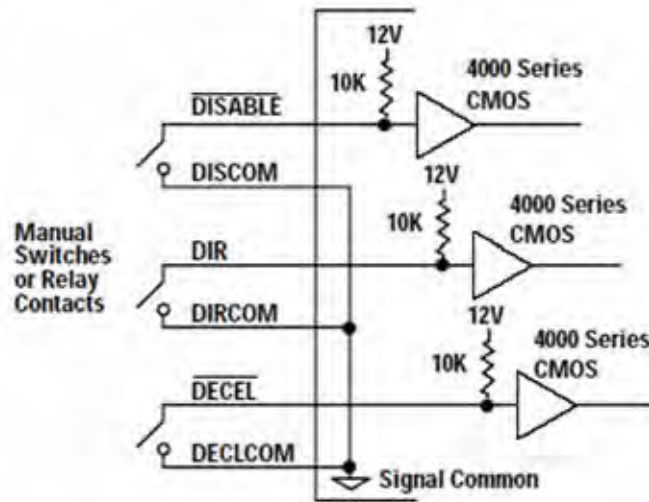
12V
10K
4000 Series
CMOS
$\overline{\text{DISABLE}}$
DISCOM
12V
10K
4000 Series
CMOS
Manual Switches or Relay Contacts
DIR
DIRCOM
12V
10K
4000 Series
CMOS
$\overline{\text{DECEL}}$
DECLCOM
Signal Common